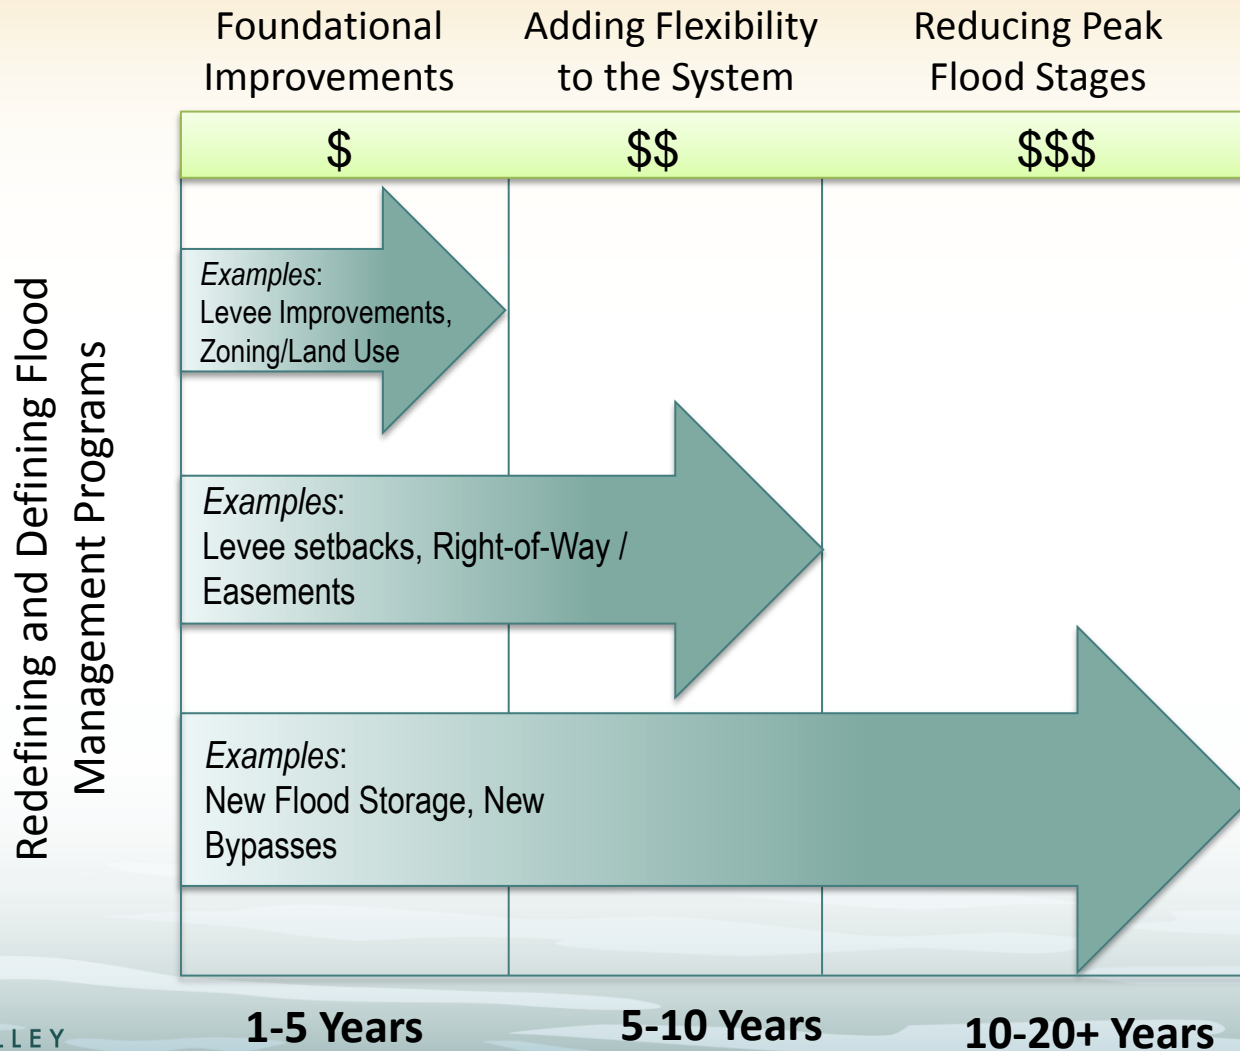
Foundational Improvements

Adding Flexibility to the System

Reducing Peak Flood Stages

$

$$

$$$

Redefining and Defining Flood Management Programs

*Examples*: Levee Improvements, Zoning/Land Use

*Examples*: Levee setbacks, Right-of-Way / Easements

*Examples*: New Flood Storage, New Bypasses

LLEY

1-5 Years

5-10 Years

10-20+ Years